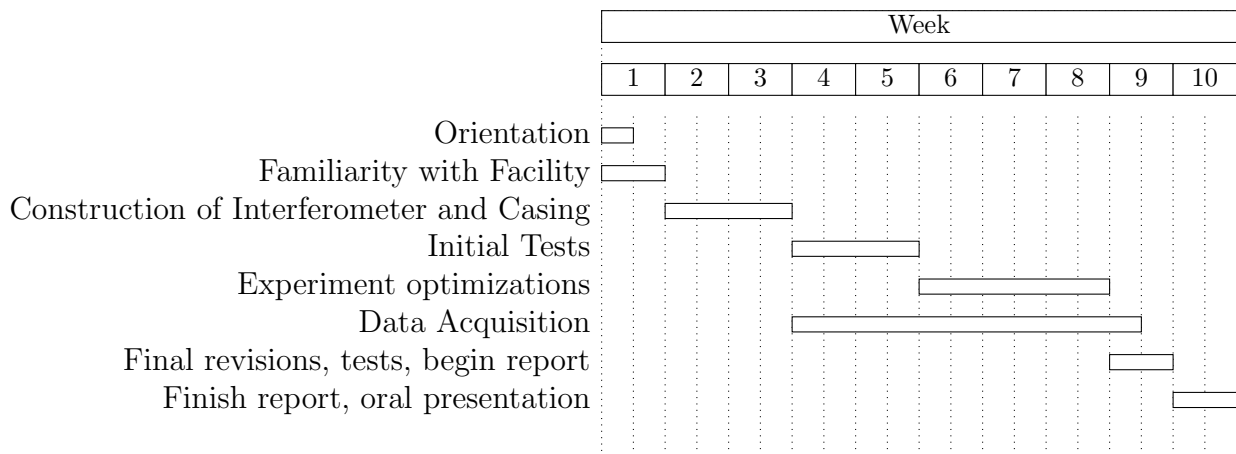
| Week | | | | | | | | | |
|---|---|---|---|---|---|---|---|---|---|
| 1 | 2 | 3 | 4 | 5 | 6 | 7 | 8 | 9 | 10 |

Orientation
Familiarity with Facility
Construction of Interferometer and Casing
Initial Tests
Experiment optimizations
Data Acquisition
Final revisions, tests, begin report
Finish report, oral presentation